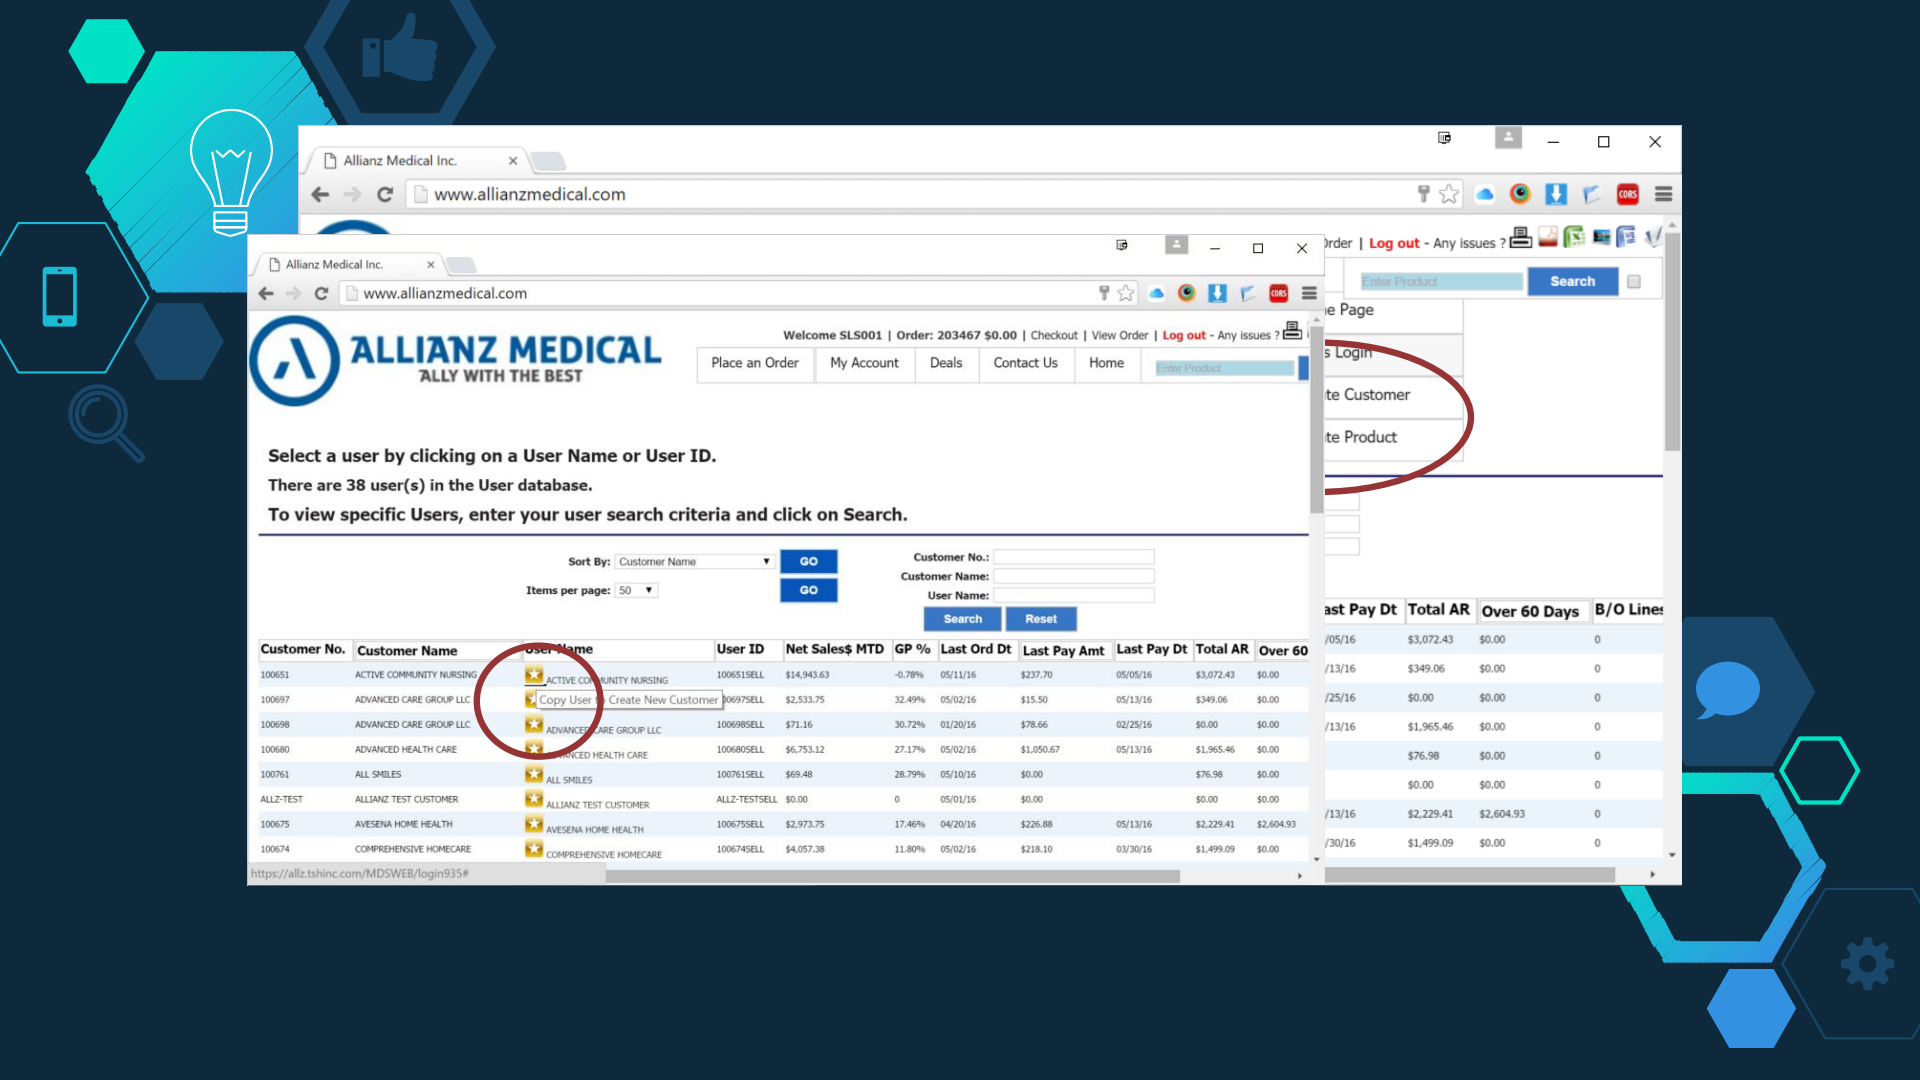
Allianz Medical Inc.

www.allianzmedical.com

Order | Log out - Any issues ?

Enter Product

Search

e Page

s Login

te Customer

te Product

Allianz Medical Inc.

www.allianzmedical.com

ALLIANZ MEDICAL
ALLY WITH THE BEST

Welcome SLS001 | Order: 203467 $0.00 | Checkout | View Order | Log out - Any issues ?

Place an Order | My Account | Deals | Contact Us | Home

Enter Product

Select a user by clicking on a User Name or User ID.

There are 38 user(s) in the User database.

To view specific Users, enter your user search criteria and click on Search.

Sort By: Customer Name GO

Items per page: 50 GO

Customer No.:

Customer Name:

User Name:

Search Reset

| Customer No. | Customer Name | User Name | User ID | Net Sales$ MTD | GP % | Last Ord Dt | Last Pay Amt | Last Pay Dt | Total AR | Over 60 |
|---|---|---|---|---|---|---|---|---|---|---|
| 100651 | ACTIVE COMMUNITY NURSING | ACTIVE COMMUNITY NURSING | 100651SELL | $14,943.63 | -0.78% | 05/11/16 | $237.70 | 05/05/16 | $3,072.43 | $0.00 |
| 100697 | ADVANCED CARE GROUP LLC | Copy User Create New Customer | 100697SELL | $2,533.75 | 32.49% | 05/02/16 | $15.50 | 05/13/16 | $349.06 | $0.00 |
| 100698 | ADVANCED CARE GROUP LLC | ADVANCED CARE GROUP LLC | 100698SELL | $71.16 | 30.72% | 01/20/16 | $78.66 | 02/25/16 | $0.00 | $0.00 |
| 100680 | ADVANCED HEALTH CARE | ADVANCED HEALTH CARE | 100680SELL | $6,753.12 | 27.17% | 05/02/16 | $1,050.67 | 05/13/16 | $1,965.46 | $0.00 |
| 100761 | ALL SMILES | ALL SMILES | 100761SELL | $69.48 | 28.79% | 05/10/16 | $0.00 | | $76.98 | $0.00 |
| ALLZ-TEST | ALLIANZ TEST CUSTOMER | ALLIANZ TEST CUSTOMER | ALLZ-TESTSELL | $0.00 | 0 | 05/01/16 | $0.00 | | $0.00 | $0.00 |
| 100675 | AVESENA HOME HEALTH | AVESENA HOME HEALTH | 100675SELL | $2,973.75 | 17.46% | 04/20/16 | $226.88 | 05/13/16 | $2,229.41 | $2,604.93 |
| 100674 | COMPREHENSIVE HOMECARE | COMPREHENSIVE HOMECARE | 100674SELL | $4,057.38 | 11.80% | 05/02/16 | $218.10 | 03/30/16 | $1,499.09 | $0.00 |

| ast Pay Dt | Total AR | Over 60 Days | B/O Lines |
|---|---|---|---|
| /05/16 | $3,072.43 | $0.00 | 0 |
| /13/16 | $349.06 | $0.00 | 0 |
| /25/16 | $0.00 | $0.00 | 0 |
| /13/16 | $1,965.46 | $0.00 | 0 |
| | $76.98 | $0.00 | 0 |
| | $0.00 | $0.00 | 0 |
| /13/16 | $2,229.41 | $2,604.93 | 0 |
| /30/16 | $1,499.09 | $0.00 | 0 |

https://allz.tshinc.com/MDSWEB/login935#